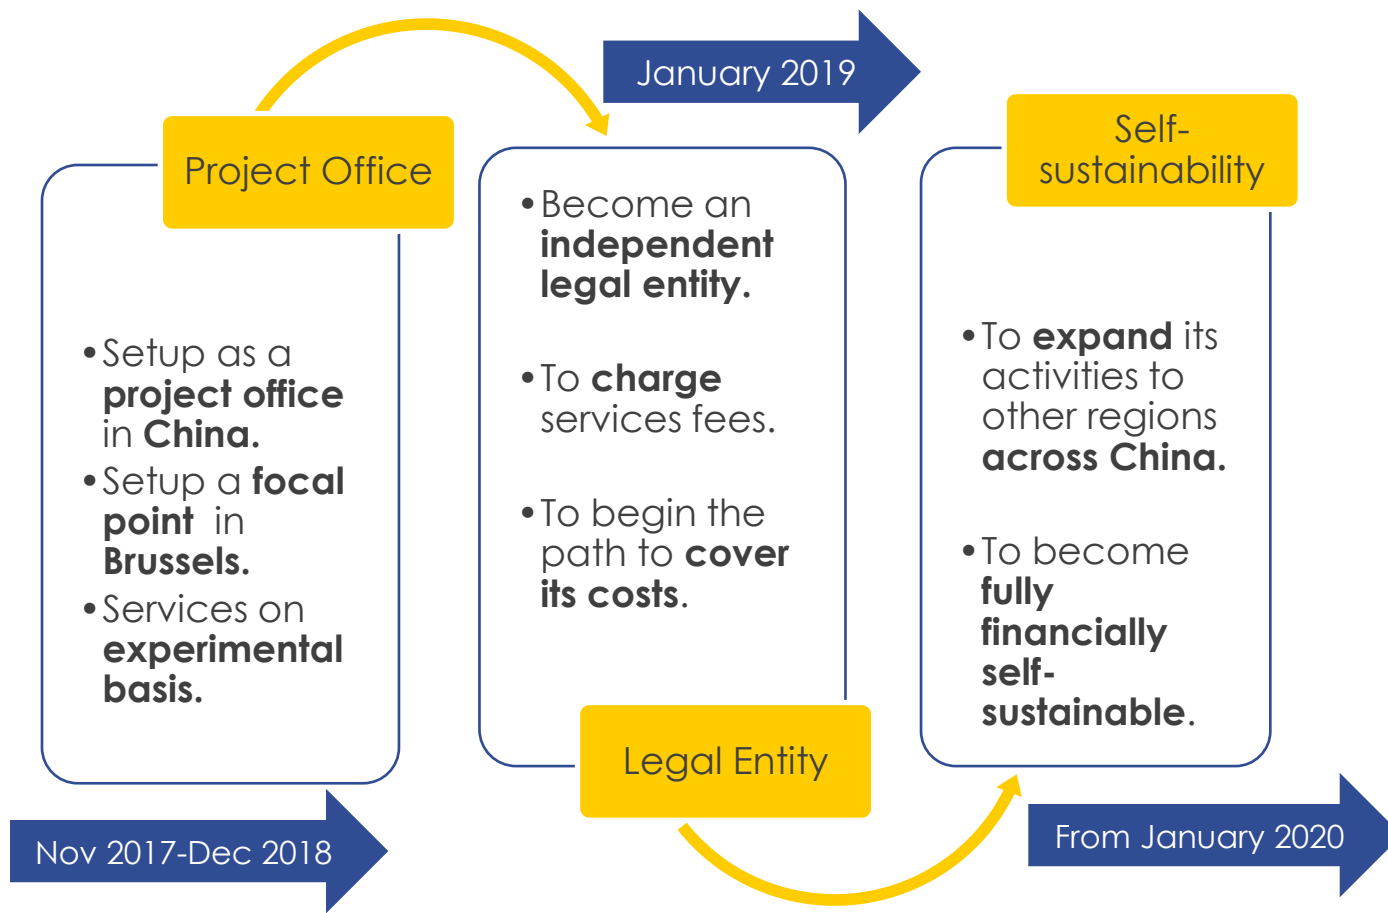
January 2019

Project Office

• Setup as a project office in China.
• Setup a focal point in Brussels.
• Services on experimental basis.

Nov 2017-Dec 2018

• Become an independent legal entity.
• To charge services fees.
• To begin the path to cover its costs.

Legal Entity

Self-sustainability

• To expand its activities to other regions across China.
• To become fully financially self-sustainable.

From January 2020